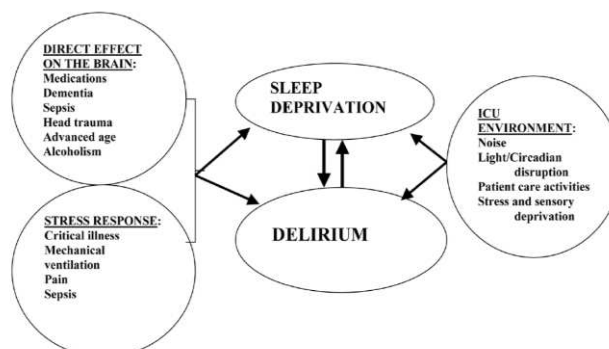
DIRECT EFFECT ON THE BRAIN:
Medications
Dementia
Sepsis
Head trauma
Advanced age
Alcoholism

STRESS RESPONSE:
Critical illness
Mechanical ventilation
Pain
Sepsis

SLEEP DEPRIVATION

DELIRIUM

ICU ENVIRONMENT:
Noise
Light/Circadian disruption
Patient care activities
Stress and sensory deprivation